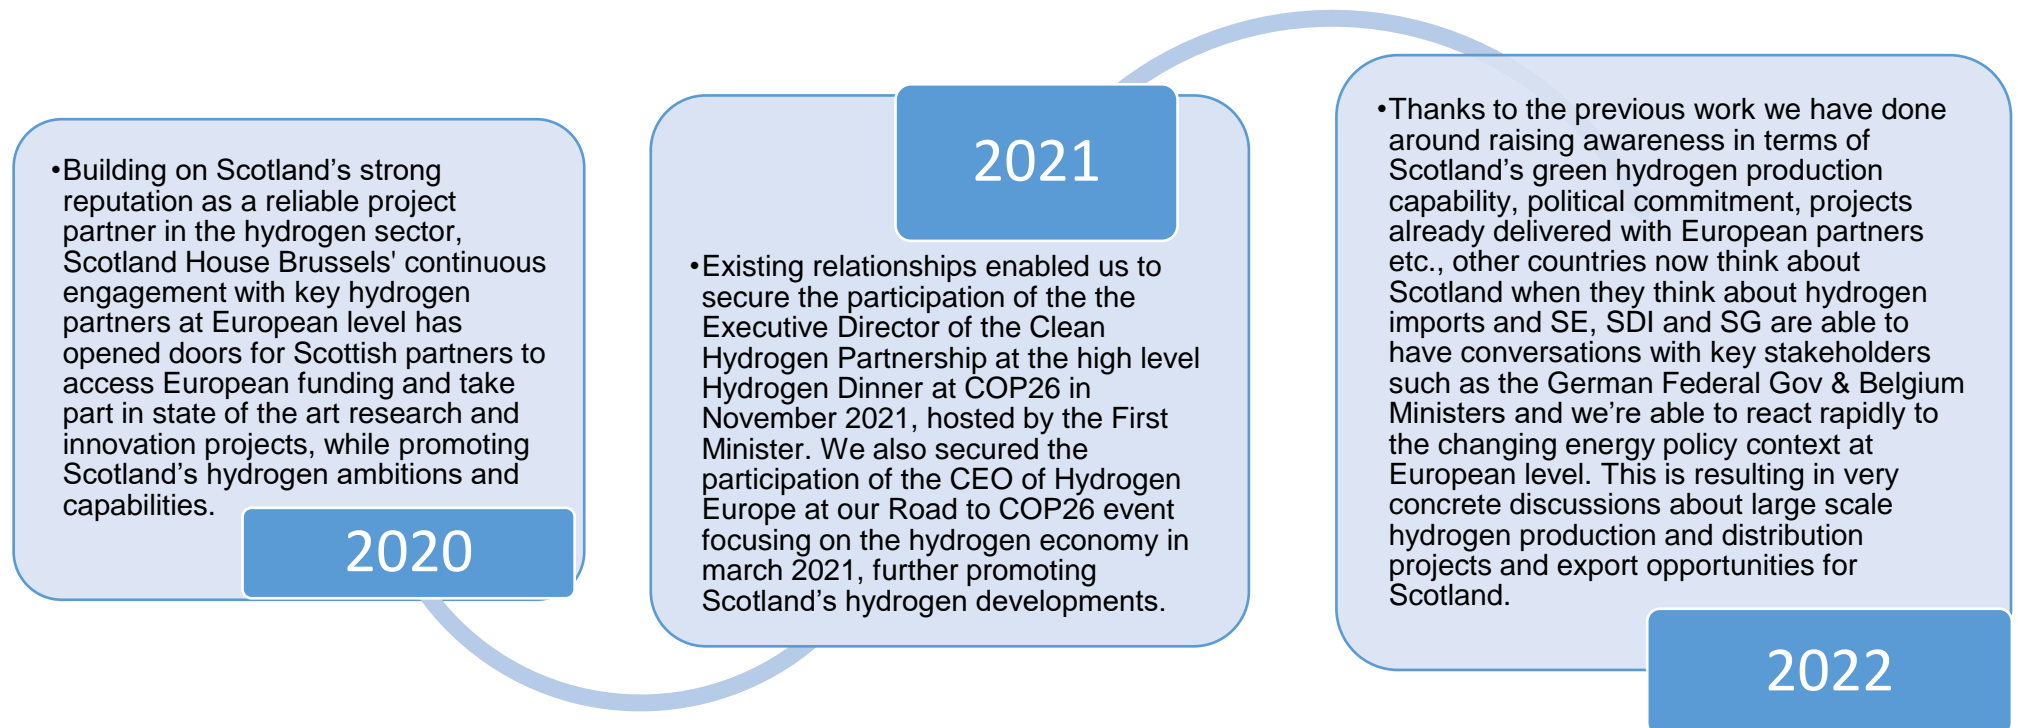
•Building on Scotland’s strong reputation as a reliable project partner in the hydrogen sector, Scotland House Brussels' continuous engagement with key hydrogen partners at European level has opened doors for Scottish partners to access European funding and take part in state of the art research and innovation projects, while promoting Scotland’s hydrogen ambitions and capabilities.

2020

2021

•Existing relationships enabled us to secure the participation of the the Executive Director of the Clean Hydrogen Partnership at the high level Hydrogen Dinner at COP26 in November 2021, hosted by the First Minister. We also secured the participation of the CEO of Hydrogen Europe at our Road to COP26 event focusing on the hydrogen economy in march 2021, further promoting Scotland’s hydrogen developments.

•Thanks to the previous work we have done around raising awareness in terms of Scotland’s green hydrogen production capability, political commitment, projects already delivered with European partners etc., other countries now think about Scotland when they think about hydrogen imports and SE, SDI and SG are able to have conversations with key stakeholders such as the German Federal Gov & Belgium Ministers and we’re able to react rapidly to the changing energy policy context at European level. This is resulting in very concrete discussions about large scale hydrogen production and distribution projects and export opportunities for Scotland.

2022